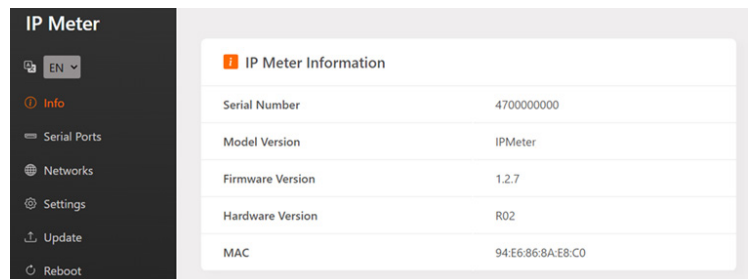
IP Meter

EN

Info

Serial Ports

Networks

Settings

Update

Reboot

IP Meter Information

| Serial Number | 4700000000 |
|---|---|
| Model Version | IPMeter |
| Firmware Version | 1.2.7 |
| Hardware Version | R02 |
| MAC | 94:E6:86:8A:E8:C0 |